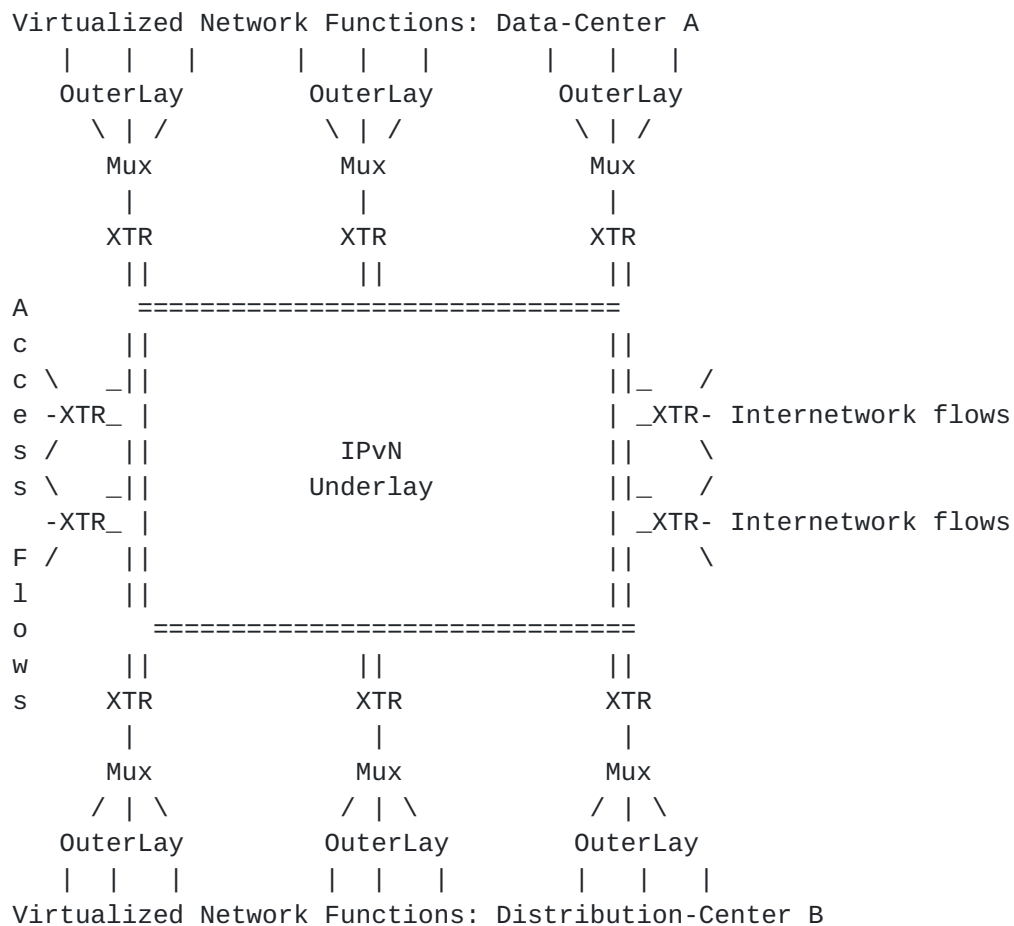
Virtualized Network Functions: Data-Center A

OuterLay OuterLay OuterLay

Mux Mux Mux

XTR XTR XTR

A
c
c
e -XTR_ _XTR- Internetwork flows
s IPvN
s Underlay
-XTR_ _XTR- Internetwork flows
F
l
o
w
s XTR XTR XTR

Mux Mux Mux

OuterLay OuterLay OuterLay

Virtualized Network Functions: Distribution-Center B